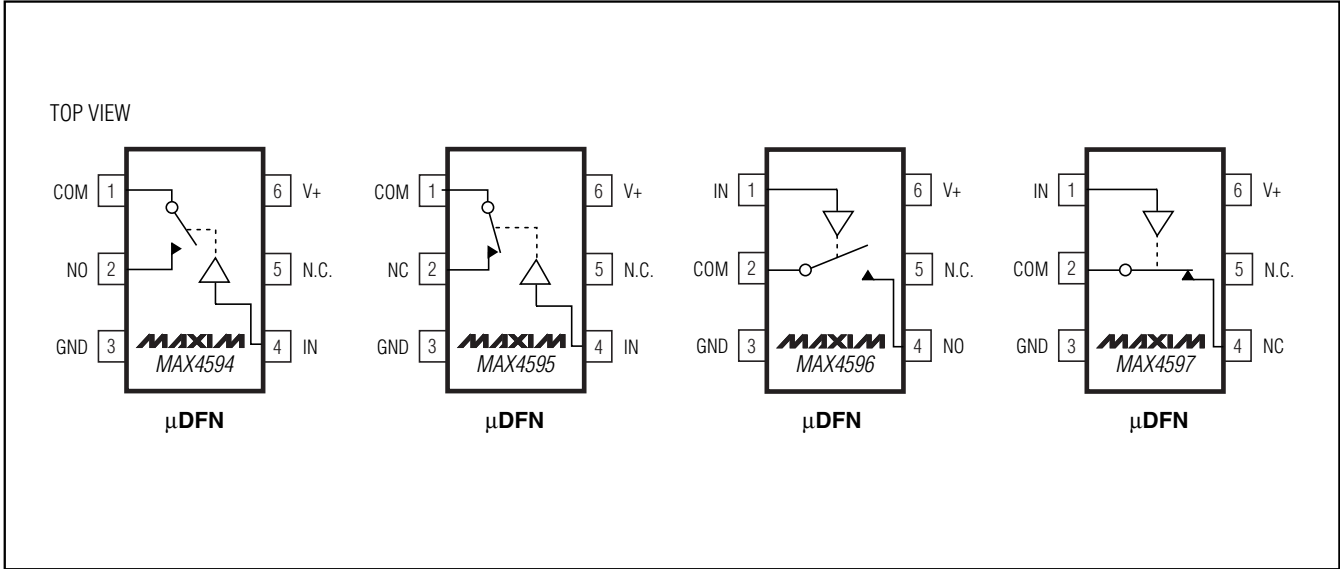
TOP VIEW

COM 1
NO 2
GND 3
6 V+
5 N.C.
4 IN
MAXIM
MAX4594
μDFN

COM 1
NC 2
GND 3
6 V+
5 N.C.
4 IN
MAXIM
MAX4595
μDFN

IN 1
COM 2
GND 3
6 V+
5 N.C.
4 NO
MAXIM
MAX4596
μDFN

IN 1
COM 2
GND 3
6 V+
5 N.C.
4 NC
MAXIM
MAX4597
μDFN